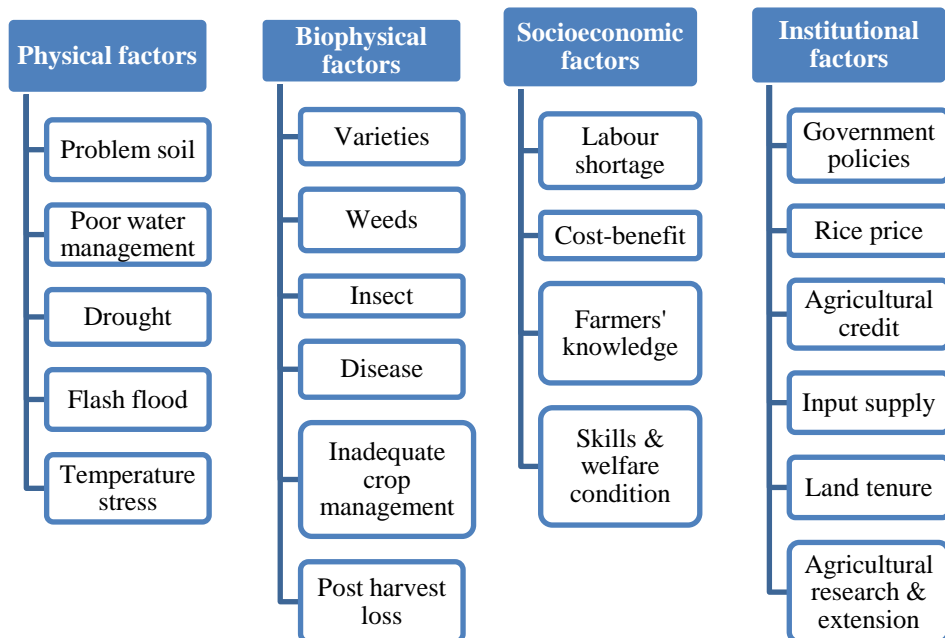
Physical factors

Problem soil

Poor water management

Drought

Flash flood

Temperature stress

Biophysical factors

Varieties

Weeds

Insect

Disease

Inadequate crop management

Post harvest loss

Socioeconomic factors

Labour shortage

Cost-benefit

Farmers' knowledge

Skills & welfare condition

Institutional factors

Government policies

Rice price

Agricultural credit

Input supply

Land tenure

Agricultural research & extension